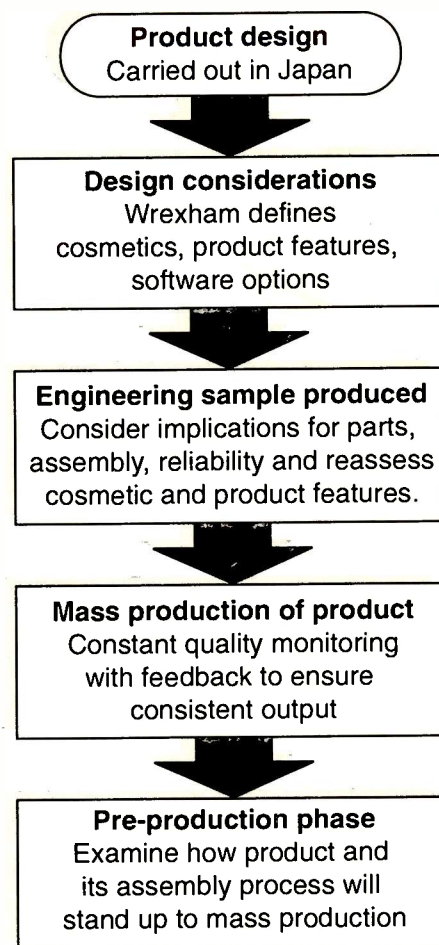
Product design
Carried out in Japan

Design considerations
Wrexham defines cosmetics, product features, software options

Engineering sample produced
Consider implications for parts, assembly, reliability and reassess cosmetic and product features.

Mass production of product
Constant quality monitoring with feedback to ensure consistent output

Pre-production phase
Examine how product and its assembly process will stand up to mass production